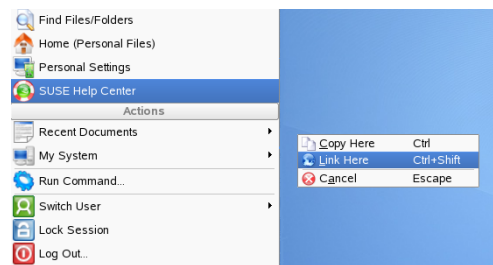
Find Files/Folders
Home (Personal Files)
Personal Settings
SUSE Help Center
Actions
Recent Documents
My System
Run Command...
Switch User
Lock Session
Log Out...

| | |
|---|---|
| Copy Here | Ctrl |
| Link Here | Ctrl+Shift |
| Cancel | Escape |